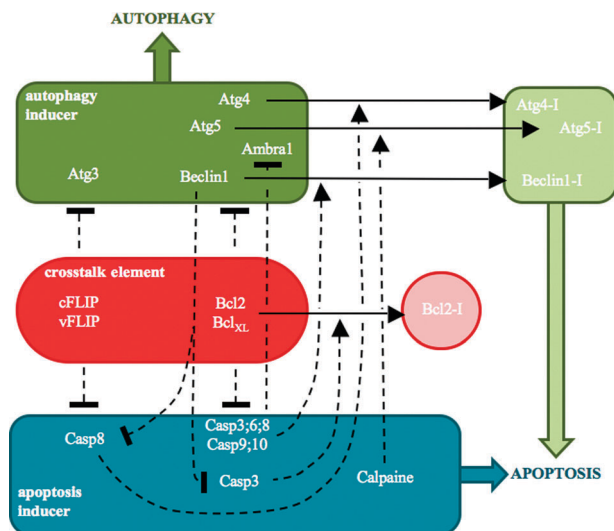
AUTOPHAGY

autophagy inducer

Atg4

Atg5

Ambra1

Atg3

Beclin1

Atg4-I

Atg5-I

Beclin1-I

crosstalk element

cFLIP

vFLIP

Bcl2

Bcl$_{XL}$

Bcl2-I

Casp8

Casp3;6;8

Casp9;10

Casp3

Calpaine

apoptosis inducer

APOPTOSIS